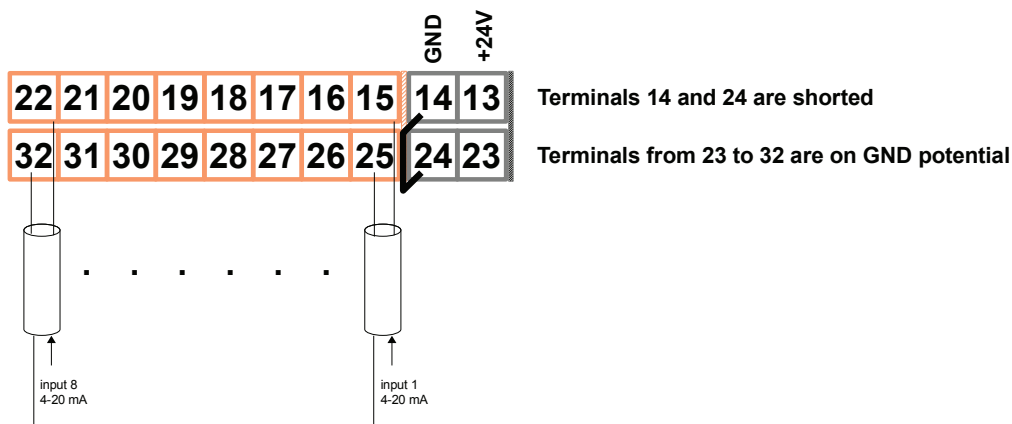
GND
+24V

| 22 | 21 | 20 | 19 | 18 | 17 | 16 | 15 | 14 | 13 |
|---|---|---|---|---|---|---|---|---|---|
| 32 | 31 | 30 | 29 | 28 | 27 | 26 | 25 | 24 | 23 |

Terminals 14 and 24 are shorted

Terminals from 23 to 32 are on GND potential

. . . . . . .

input 8
4-20 mA

input 1
4-20 mA